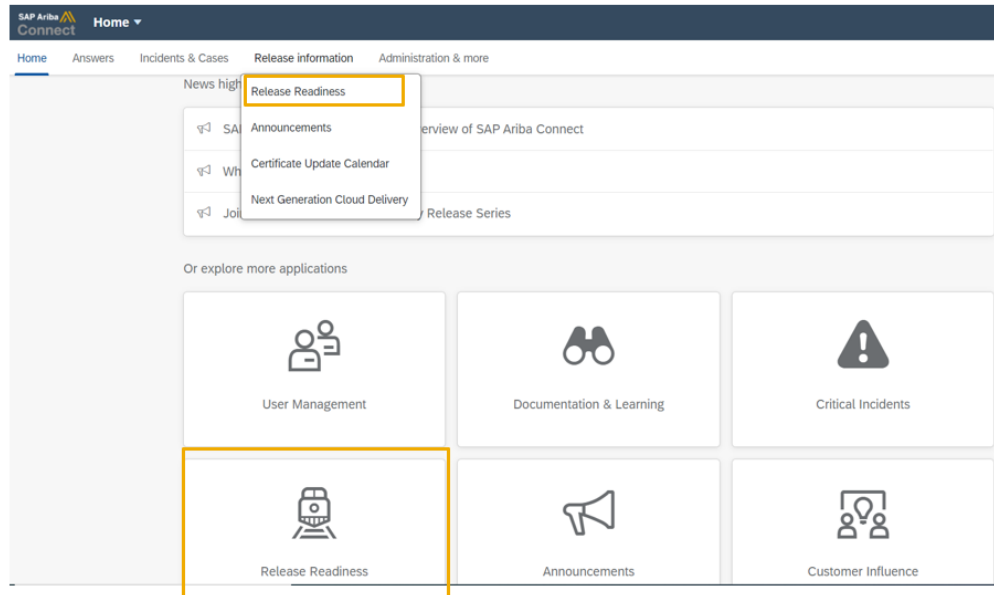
SAP Ariba Connect

Home

Home Answers Incidents & Cases Release information Administration & more

News high

Release Readiness

Announcements

Certificate Update Calendar

Next Generation Cloud Delivery

SA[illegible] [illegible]erview of SAP Ariba Connect

Wh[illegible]

Joi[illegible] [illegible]y Release Series

Or explore more applications

User Management

Documentation & Learning

Critical Incidents

Release Readiness

Announcements

Customer Influence